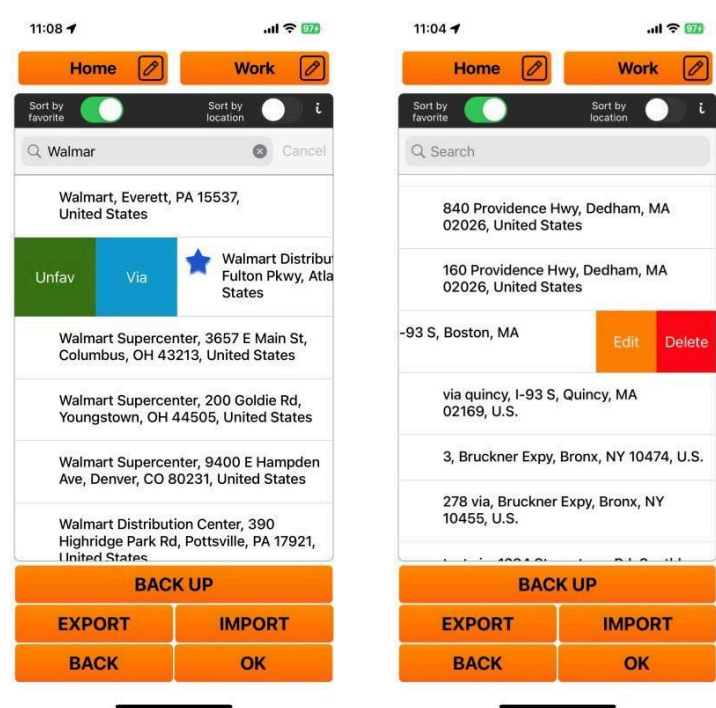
11:08

97

Home

Work

Sort by favorite

Sort by location

i

Walmar

Cancel

Walmart, Everett, PA 15537, United States

Unfav

Via

Walmart Distribu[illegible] Fulton Pkwy, Atla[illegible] States

Walmart Supercenter, 3657 E Main St, Columbus, OH 43213, United States

Walmart Supercenter, 200 Goldie Rd, Youngstown, OH 44505, United States

Walmart Supercenter, 9400 E Hampden Ave, Denver, CO 80231, United States

Walmart Distribution Center, 390 Highridge Park Rd, Pottsville, PA 17921, United States

BACK UP

EXPORT

IMPORT

BACK

OK

11:04

97

Home

Work

Sort by favorite

Sort by location

i

Search

840 Providence Hwy, Dedham, MA 02026, United States

160 Providence Hwy, Dedham, MA 02026, United States

-93 S, Boston, MA

Edit

Delete

via quincy, I-93 S, Quincy, MA 02169, U.S.

3, Bruckner Expy, Bronx, NY 10474, U.S.

278 via, Bruckner Expy, Bronx, NY 10455, U.S.

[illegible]

BACK UP

EXPORT

IMPORT

BACK

OK